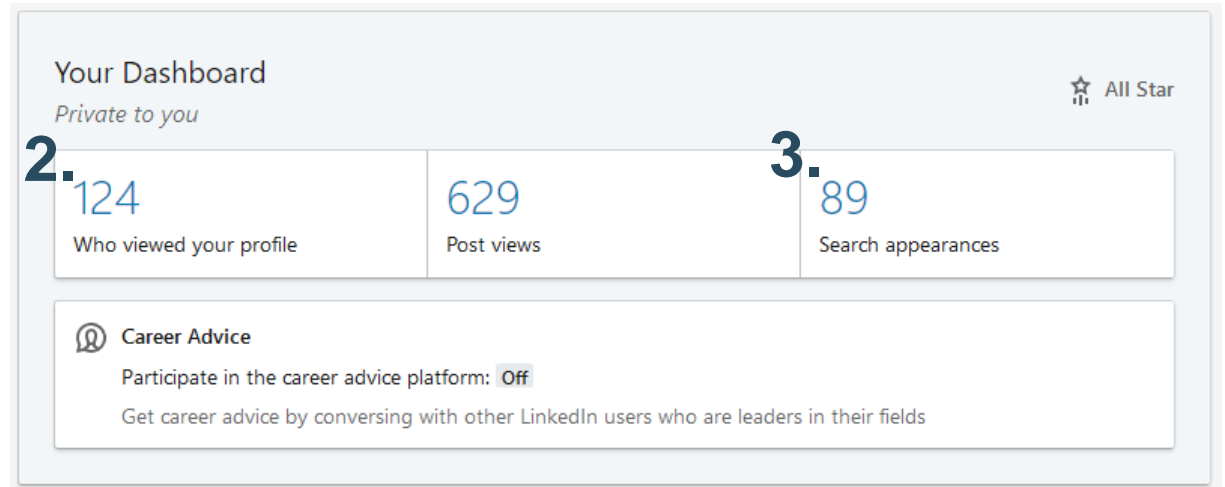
Your Dashboard

Private to you

All Star

2.

124

Who viewed your profile

629

Post views

3.

89

Search appearances

Career Advice

Participate in the career advice platform: Off

Get career advice by conversing with other LinkedIn users who are leaders in their fields